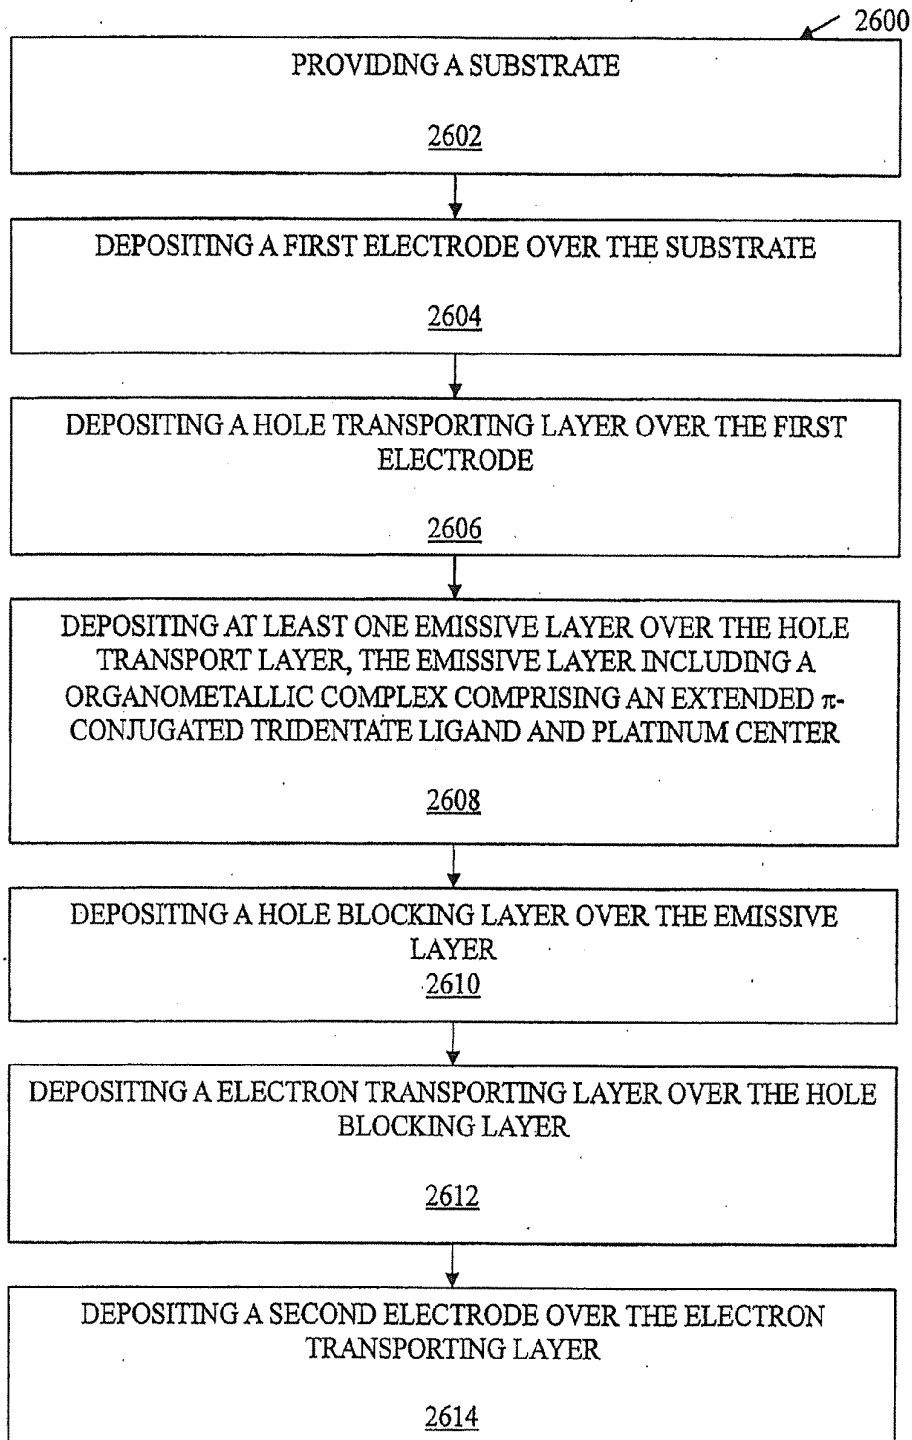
2600

PROVIDING A SUBSTRATE

2602

DEPOSITING A FIRST ELECTRODE OVER THE SUBSTRATE

2604

DEPOSITING A HOLE TRANSPORTING LAYER OVER THE FIRST ELECTRODE

2606

DEPOSITING AT LEAST ONE EMISSIVE LAYER OVER THE HOLE TRANSPORT LAYER, THE EMISSIVE LAYER INCLUDING A ORGANOMETALLIC COMPLEX COMPRISING AN EXTENDED $\pi$-CONJUGATED TRIDENTATE LIGAND AND PLATINUM CENTER

2608

DEPOSITING A HOLE BLOCKING LAYER OVER THE EMISSIVE LAYER

2610

DEPOSITING A ELECTRON TRANSPORTING LAYER OVER THE HOLE BLOCKING LAYER

2612

DEPOSITING A SECOND ELECTRODE OVER THE ELECTRON TRANSPORTING LAYER

2614